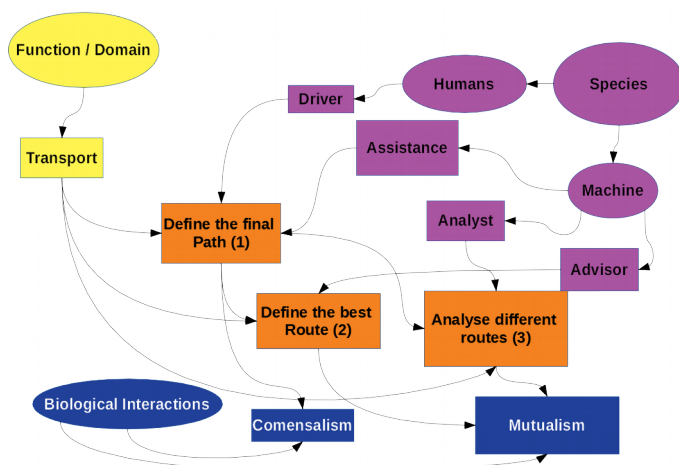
Function / Domain

Humans

Species

Driver

Assistance

Transport

Machine

Define the final Path (1)

Analyst

Advisor

Define the best Route (2)

Analyse different routes (3)

Biological Interactions

Comensalism

Mutualism